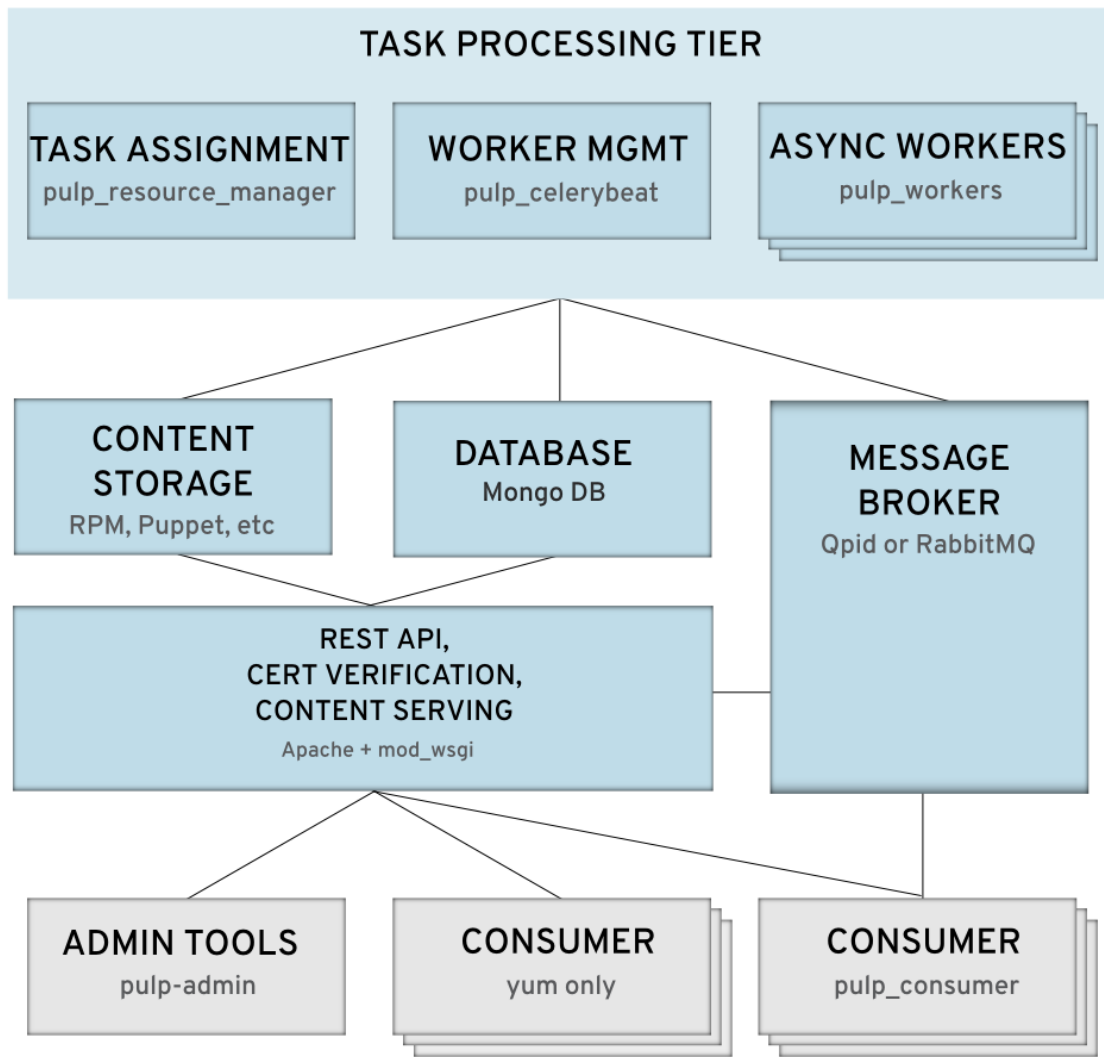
TASK PROCESSING TIER

TASK ASSIGNMENT
pulp_resource_manager

WORKER MGMT
pulp_celerybeat

ASYNC WORKERS
pulp_workers

CONTENT STORAGE
RPM, Puppet, etc

DATABASE
Mongo DB

MESSAGE BROKER
Qpid or RabbitMQ

REST API, CERT VERIFICATION, CONTENT SERVING
Apache + mod_wsgi

ADMIN TOOLS
pulp-admin

CONSUMER
yum only

CONSUMER
pulp_consumer